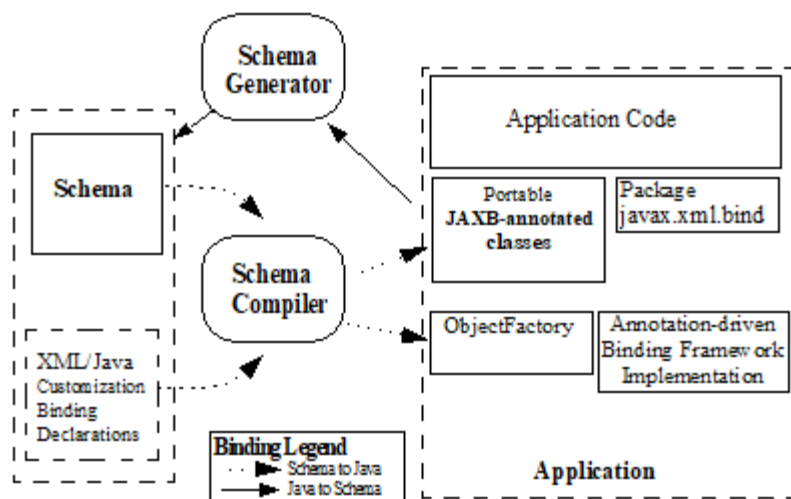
Schema Generator

Schema

Schema Compiler

XML/Java Customization Binding Declarations

Application Code

Portable JAXB-annotated classes

Package javax.xml.bind

ObjectFactory

Annotation-driven Binding Framework Implementation

Binding Legend
Schema to Java
Java to Schema

Application